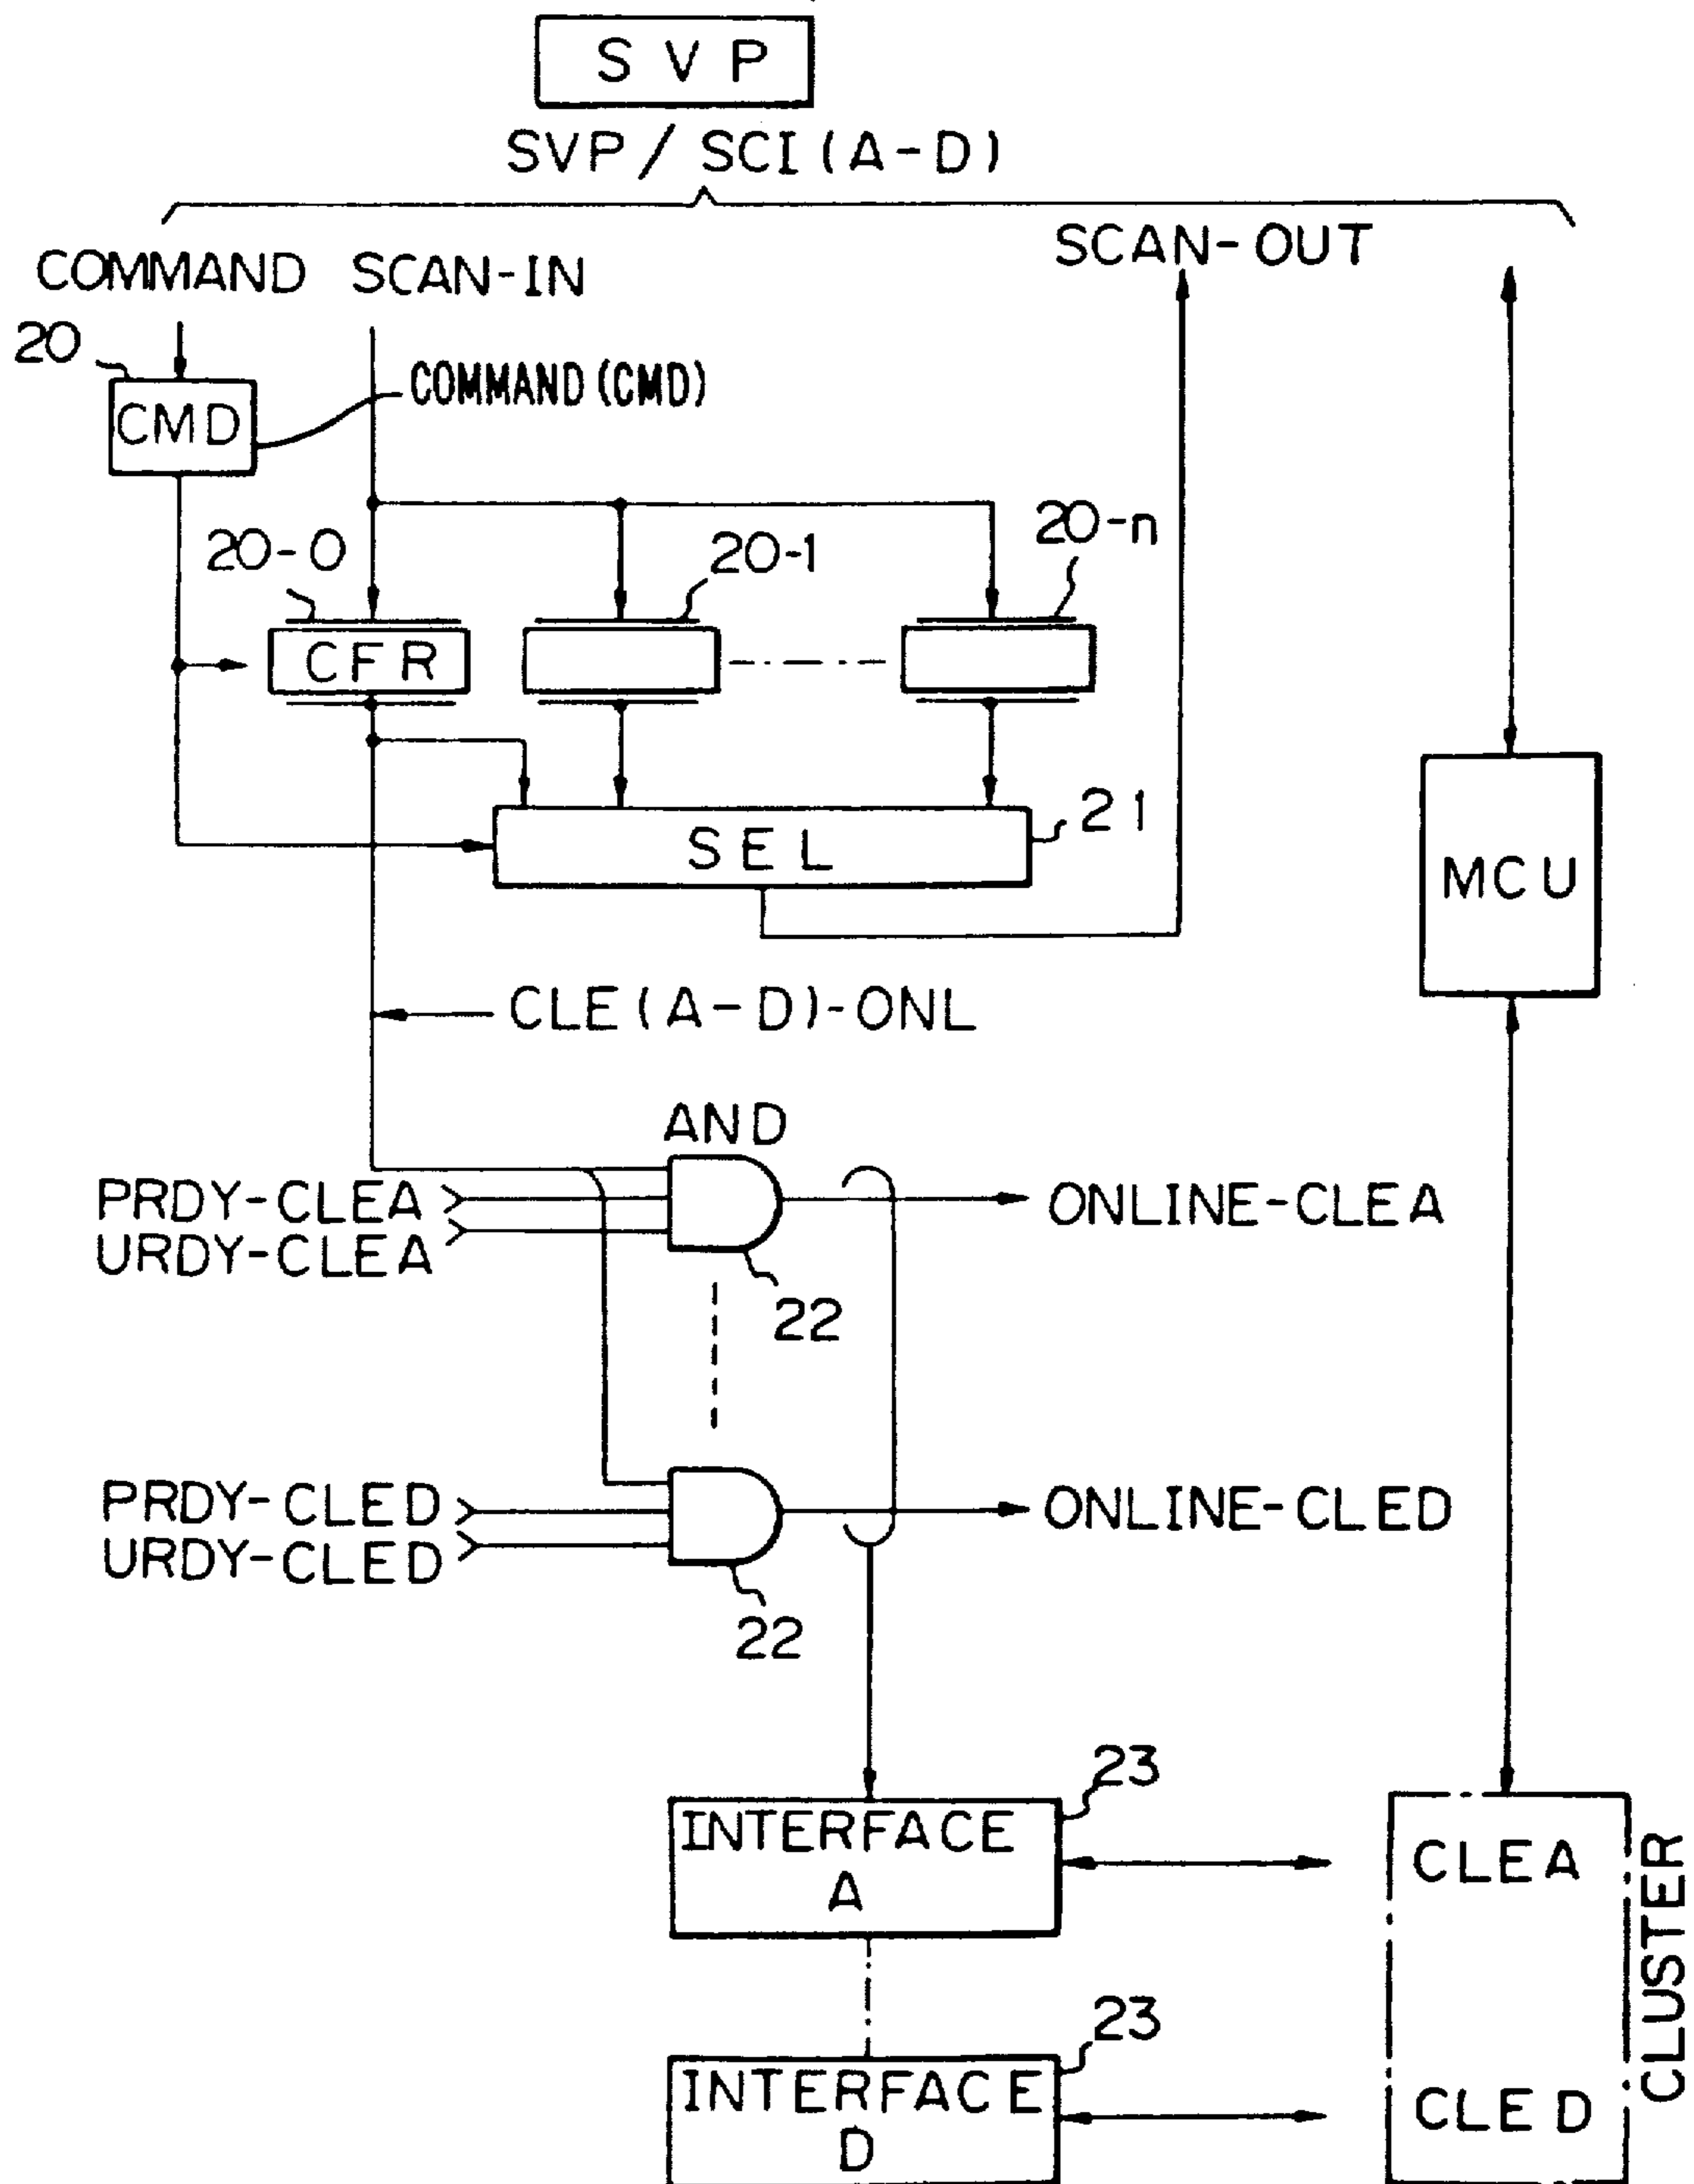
SVP
SVP / SCI (A-D)
COMMAND SCAN-IN
SCAN-OUT
20
CMD
COMMAND (CMD)
20-0
20-1
20-n
CFR
SEL
21
MCU
CLE (A-D)-ONL
AND
PRDY-CLEA
URDY-CLEA
ONLINE-CLEA
22
PRDY-CLED
URDY-CLED
ONLINE-CLED
22
23
INTERFACE A
CLEA
23
INTERFACE D
CLED
CLUSTER